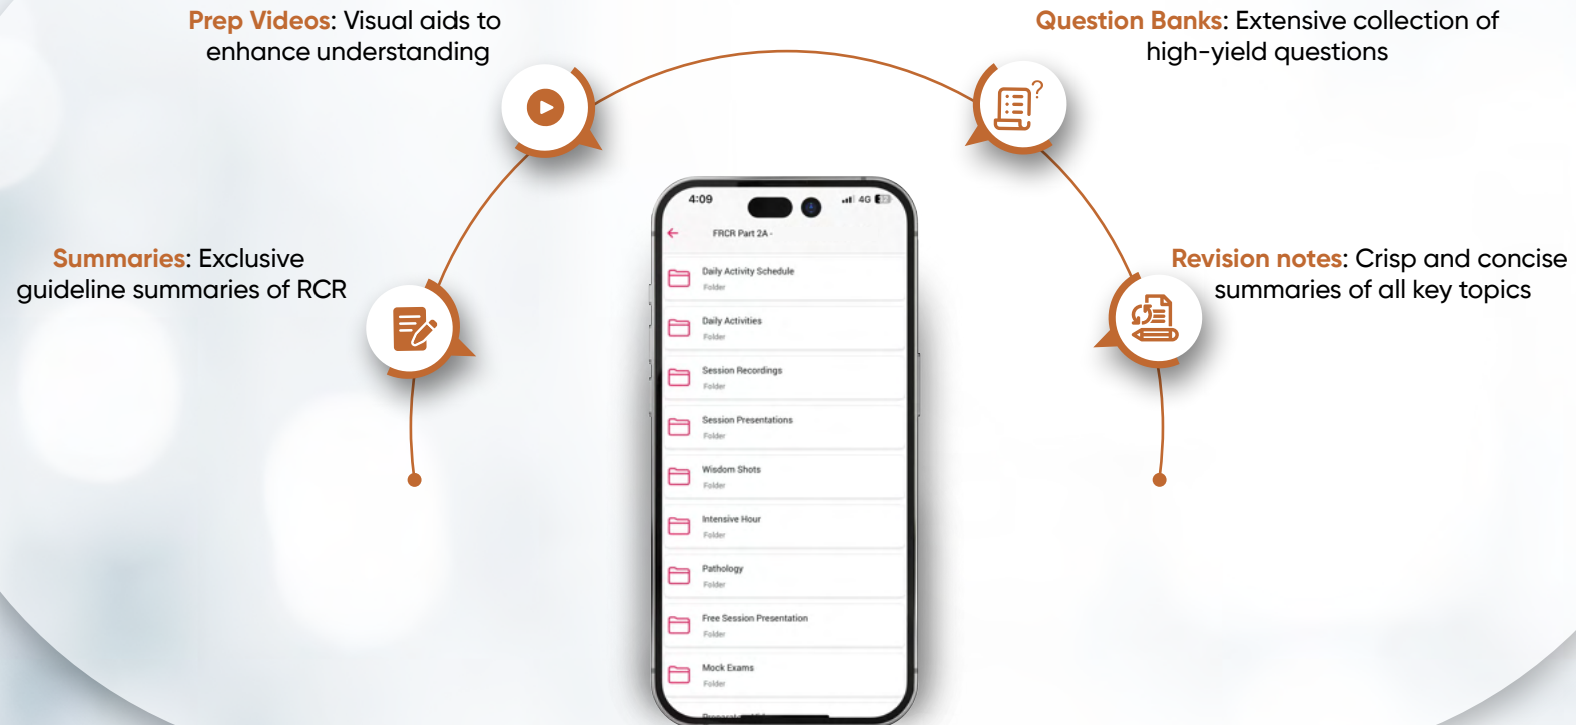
Prep Videos: Visual aids to enhance understanding

Question Banks: Extensive collection of high-yield questions

Summaries: Exclusive guideline summaries of RCR

Revision notes: Crisp and concise summaries of all key topics

4:09
4G

FRCR Part 2A -

Daily Activity Schedule
Folder

Daily Activities
Folder

Session Recordings
Folder

Session Presentations
Folder

Wisdom Shots
Folder

Intensive Hour
Folder

Pathology
Folder

Free Session Presentation
Folder

Mock Exams
Folder

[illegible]